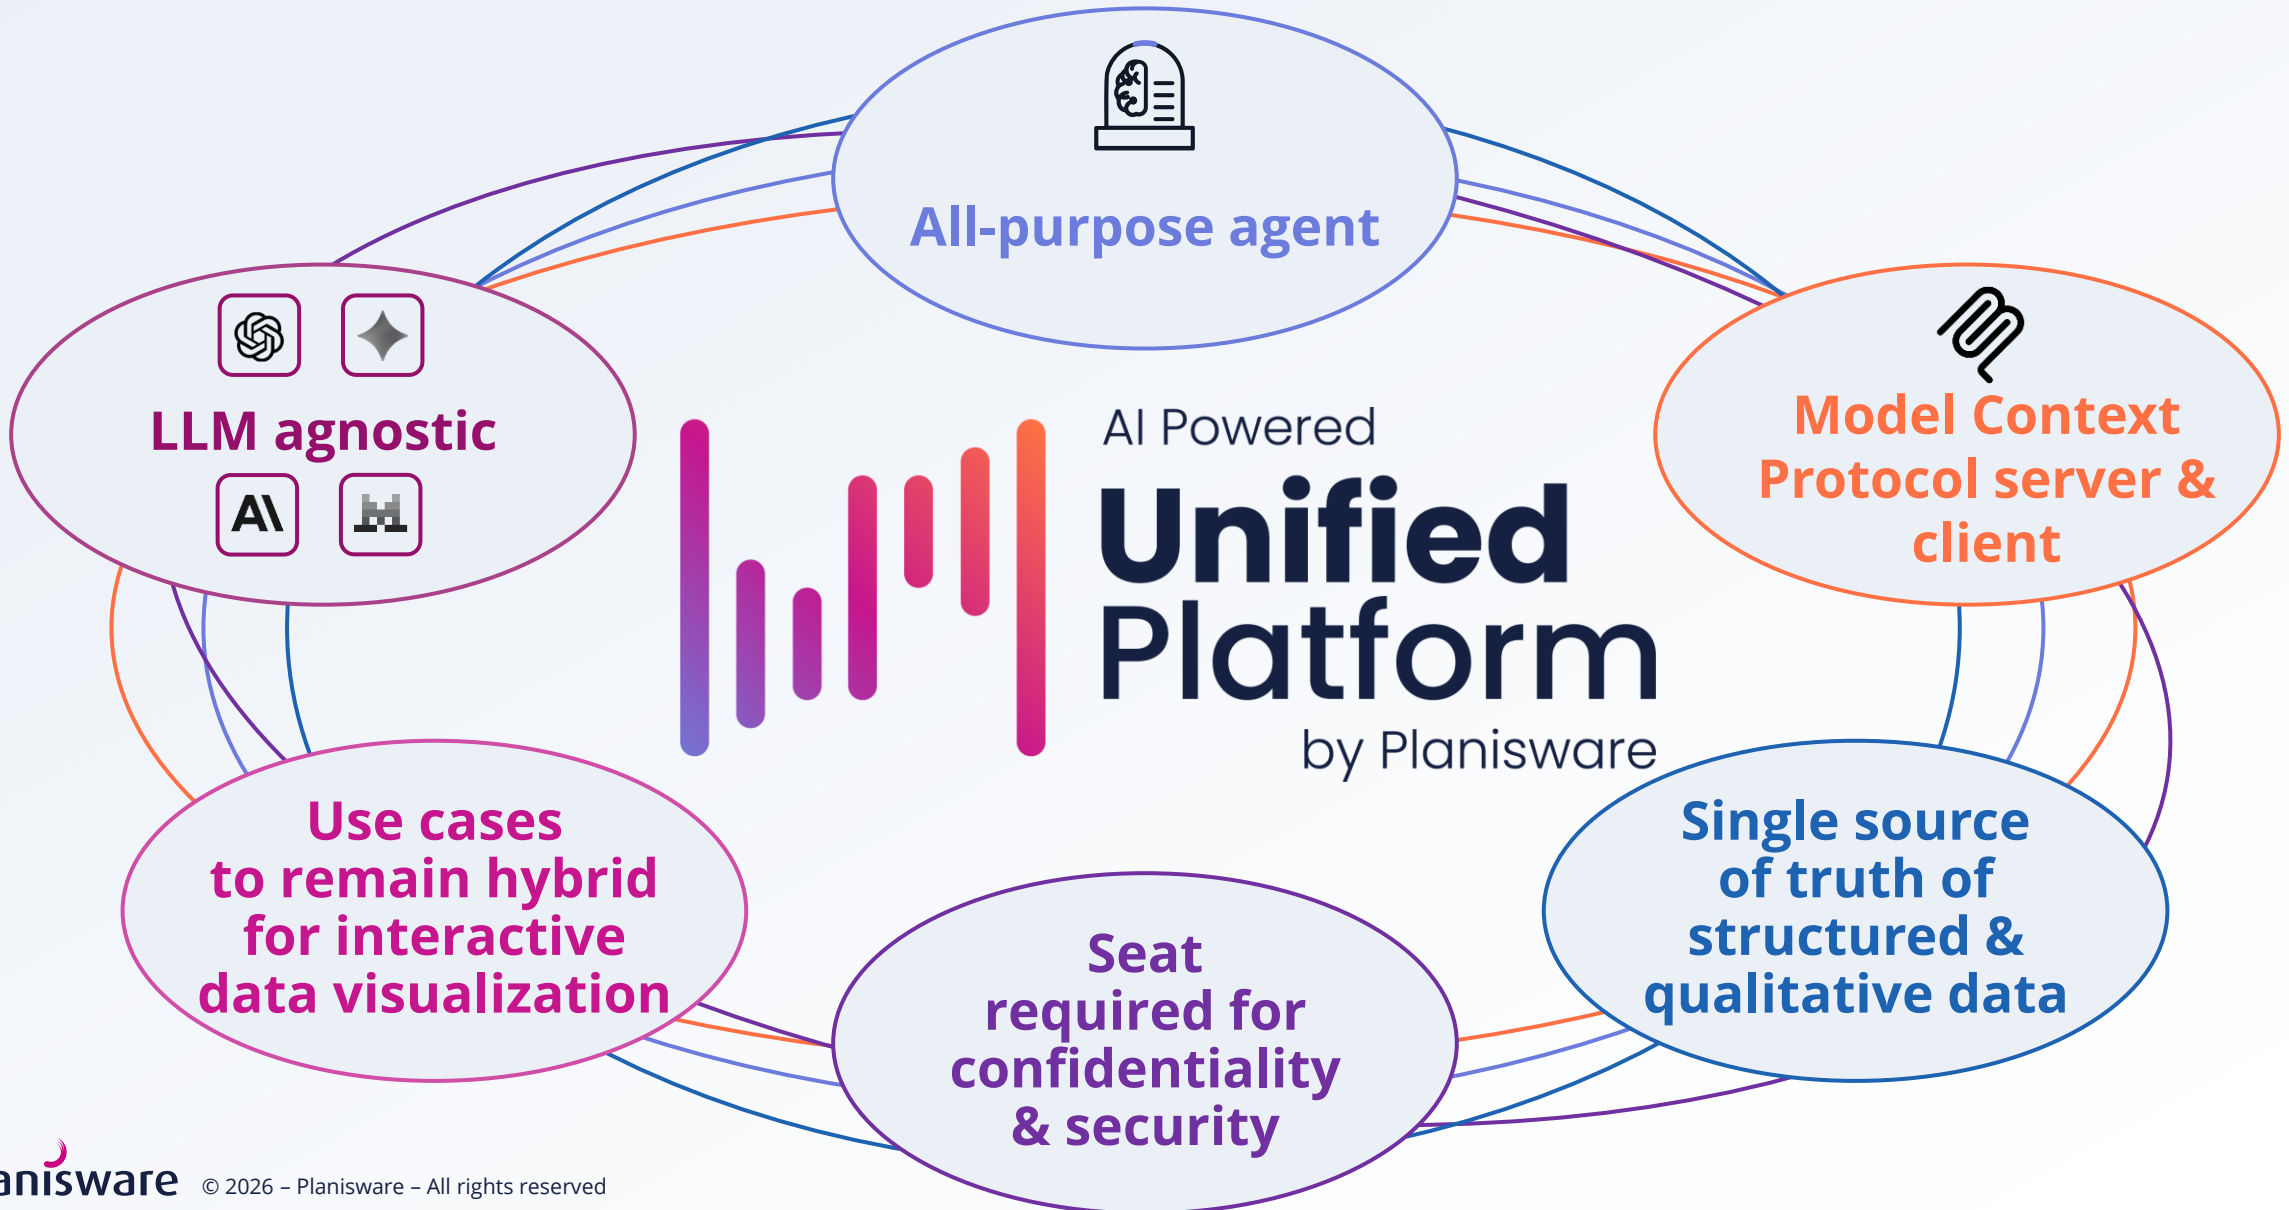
All-purpose agent

LLM agostic

A\

Model Context Protocol server & client

AI Powered

Unified Platform

by Planisware

Use cases to remain hybrid for interactive data visualization

Seat required for confidentiality & security

Single source of truth of structured & qualitative data

anisware © 2026 – Planisware – All rights reserved